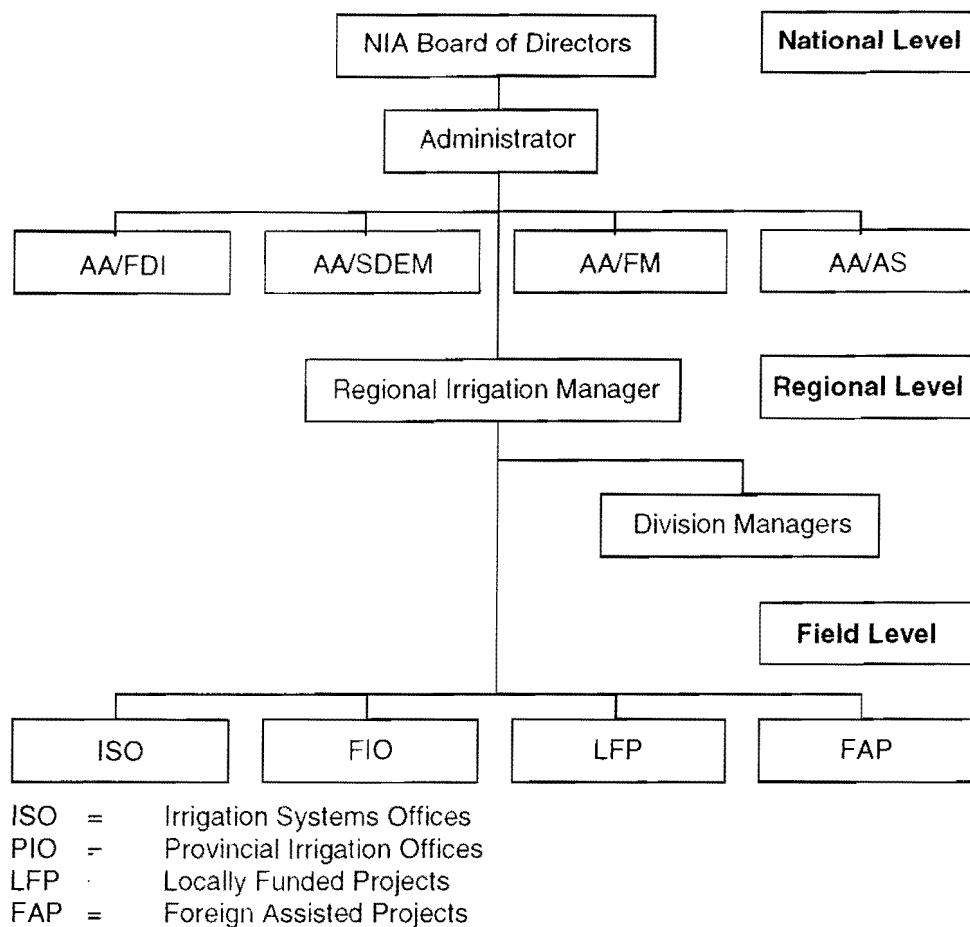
NIA Board of Directors

National Level

Administrator

AA/FDI

AA/SDEM

AA/FM

AA/AS

Regional Irrigation Manager

Regional Level

Division Managers

Field Level

ISO

FIO

LFP

FAP

ISO = Irrigation Systems Offices
PIO = Provincial Irrigation Offices
LFP Locally Funded Projects
FAP = Foreign Assisted Projects